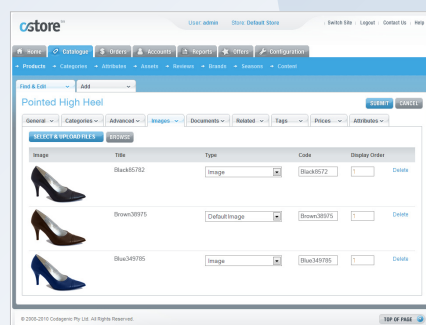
cstore

User: admin Store: Default Store

Switch Site | Logout | Contact Us | Help

Home Catalogue Orders Accounts Reports Offers Configuration

Products Categories Attributes Assets Reviews Brands Seasons Content

Find & Edit Add

Pointed High Heel

SUBMIT CANCEL

General Categories Advanced Images Documents Related Tags Prices Attributes

SELECT & UPLOAD FILES BROWSE

| Image | Title | Type | Code | Display Order | |
|---|---|---|---|---|---|
| | Black85782 | Image | Black8572 | 1 | Delete |
| | Brown38975 | Default Image | Brown38975 | 1 | Delete |
| | Blue349785 | Image | Blue349785 | 1 | Delete |

© 2006-2010 Codagenic Pty Ltd. All Rights Reserved.

TOP OF PAGE